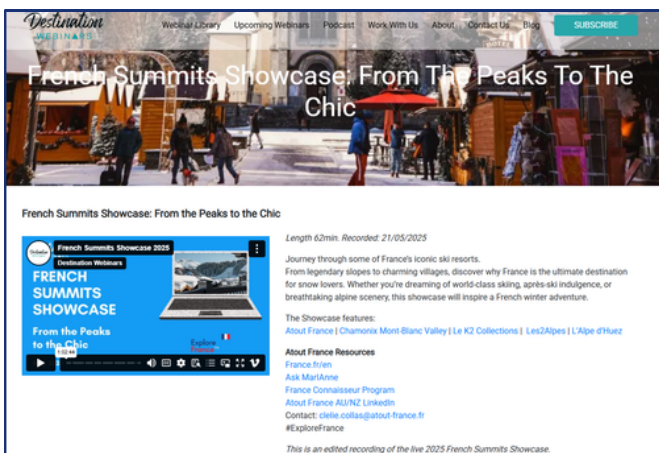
Destination WEBINARS

Webinar Library Upcoming Webinars Podcast Work With Us About Contact Us Blog SUBSCRIBE

French Summits Showcase: From The Peaks To The Chic

French Summits Showcase: From the Peaks to the Chic

French Summits Showcase 2025
Destination Webinars

FRENCH SUMMITS SHOWCASE

From the Peaks to the Chic

Explore France

1:02:46

Length 62min. Recorded: 21/05/2025

Journey through some of France's iconic ski resorts.
From legendary slopes to charming villages, discover why France is the ultimate destination for snow lovers. Whether you're dreaming of world-class skiing, après-ski indulgence, or breathtaking alpine scenery, this showcase will inspire a French winter adventure.

The Showcase features:
Atout France | Chamonix Mont-Blanc Valley | Le K2 Collections | Les2Alpes | L'Alpe d'Huez

Atout France Resources
France.fr/en
Ask MarIAnne
France Connaisseur Program
Atout France AU/NZ LinkedIn
Contact: clelie.collas@atout-france.fr
#ExploreFrance

This is an edited recording of the live 2025 French Summits Showcase.